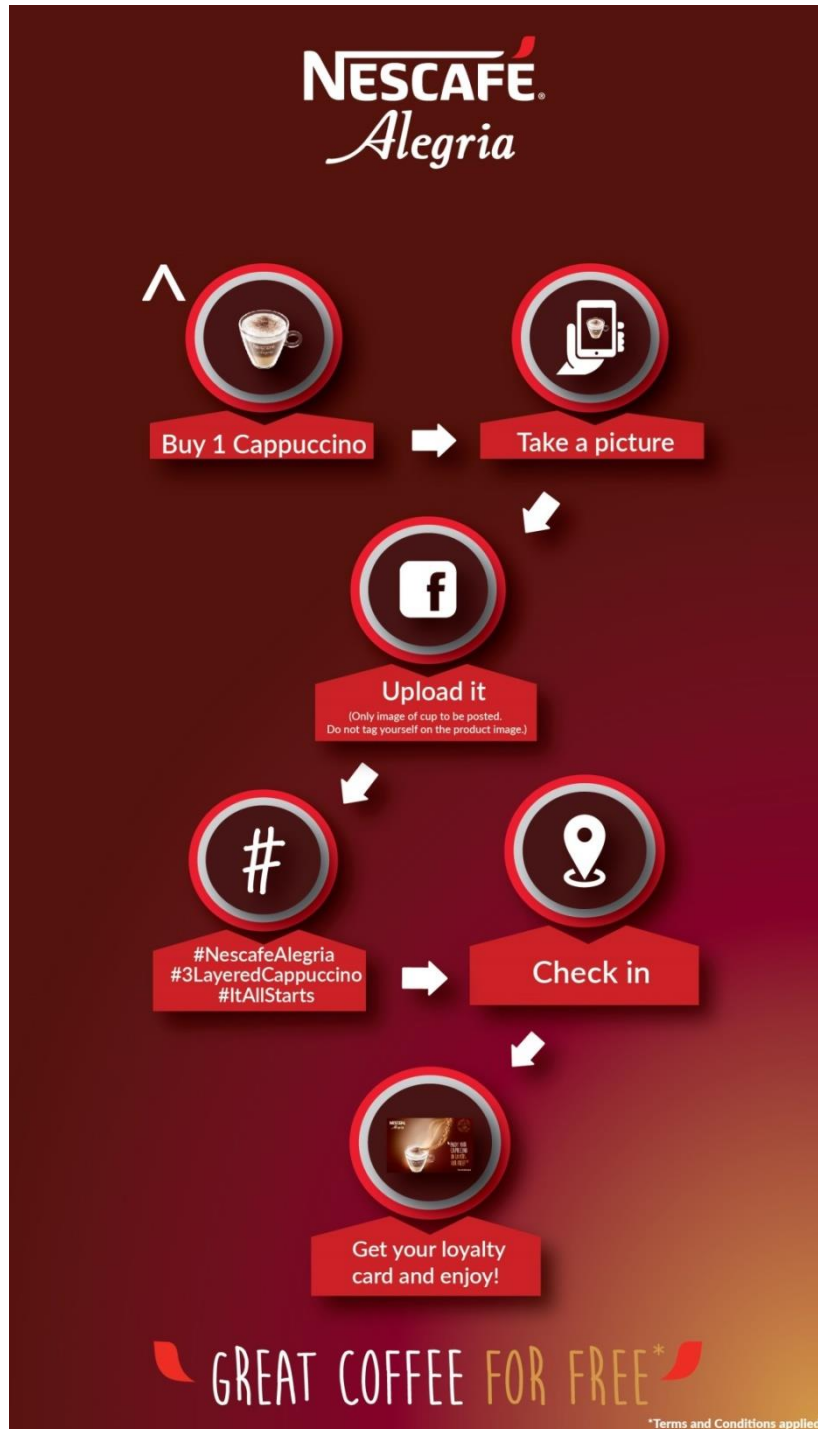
NESCAFÉ
Alegria

^

Buy 1 Cappuccino

Take a picture

Upload it
(Only image of cup to be posted. Do not tag yourself on the product image.)

#

#NescafeAlegria
#3LayeredCappuccino
#ItAllStarts

Check in

Get your loyalty card and enjoy!

GREAT COFFEE FOR FREE*

*Terms and Conditions applied